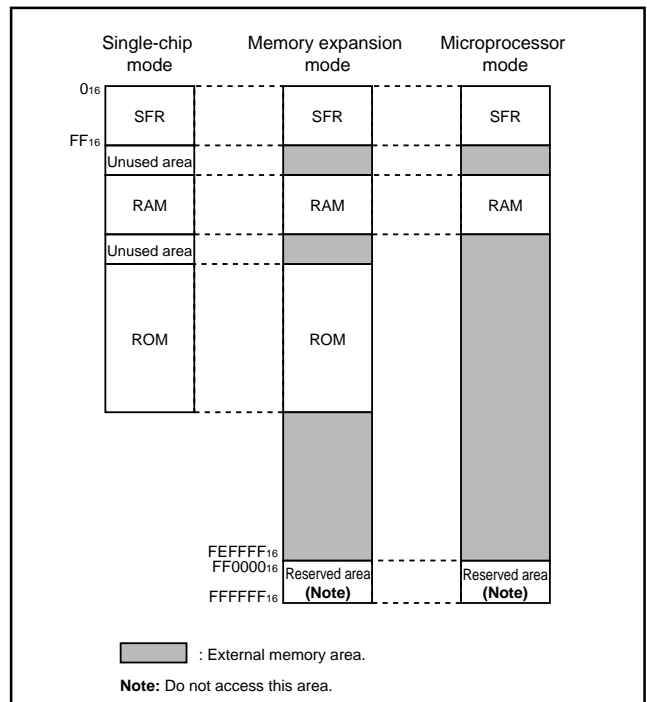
Single-chip mode

Memory expansion mode

Microprocessor mode

$0_{16}$

$FF_{16}$

SFR

Unused area

RAM

Unused area

ROM

SFR

RAM

ROM

$FEFFFF_{16}$

$FF0000_{16}$

$FFFFFF_{16}$

Reserved area
(Note)

SFR

RAM

Reserved area
(Note)

: External memory area.

Note: Do not access this area.